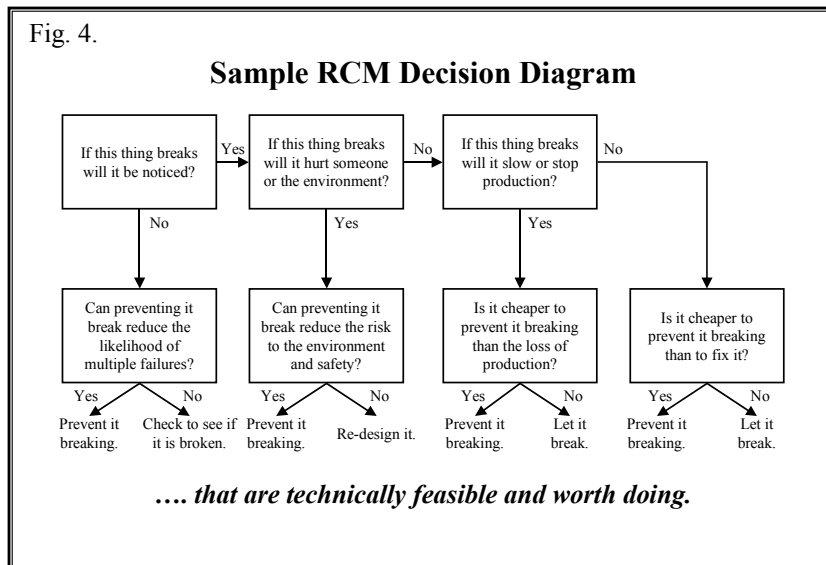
Fig. 4.

Sample RCM Decision Diagram

If this thing breaks will it be noticed?

Yes

If this thing breaks will it hurt someone or the environment?

No

If this thing breaks will it slow or stop production?

No

No

Yes

Yes

Can preventing it break reduce the likelihood of multiple failures?

Yes

No

Prevent it breaking.

Check to see if it is broken.

Can preventing it break reduce the risk to the environment and safety?

Yes

No

Prevent it breaking.

Re-design it.

Is it cheaper to prevent it breaking than the loss of production?

Yes

No

Prevent it breaking.

Let it break.

Is it cheaper to prevent it breaking than to fix it?

Yes

No

Prevent it breaking.

Let it break.

…. that are technically feasible and worth doing.